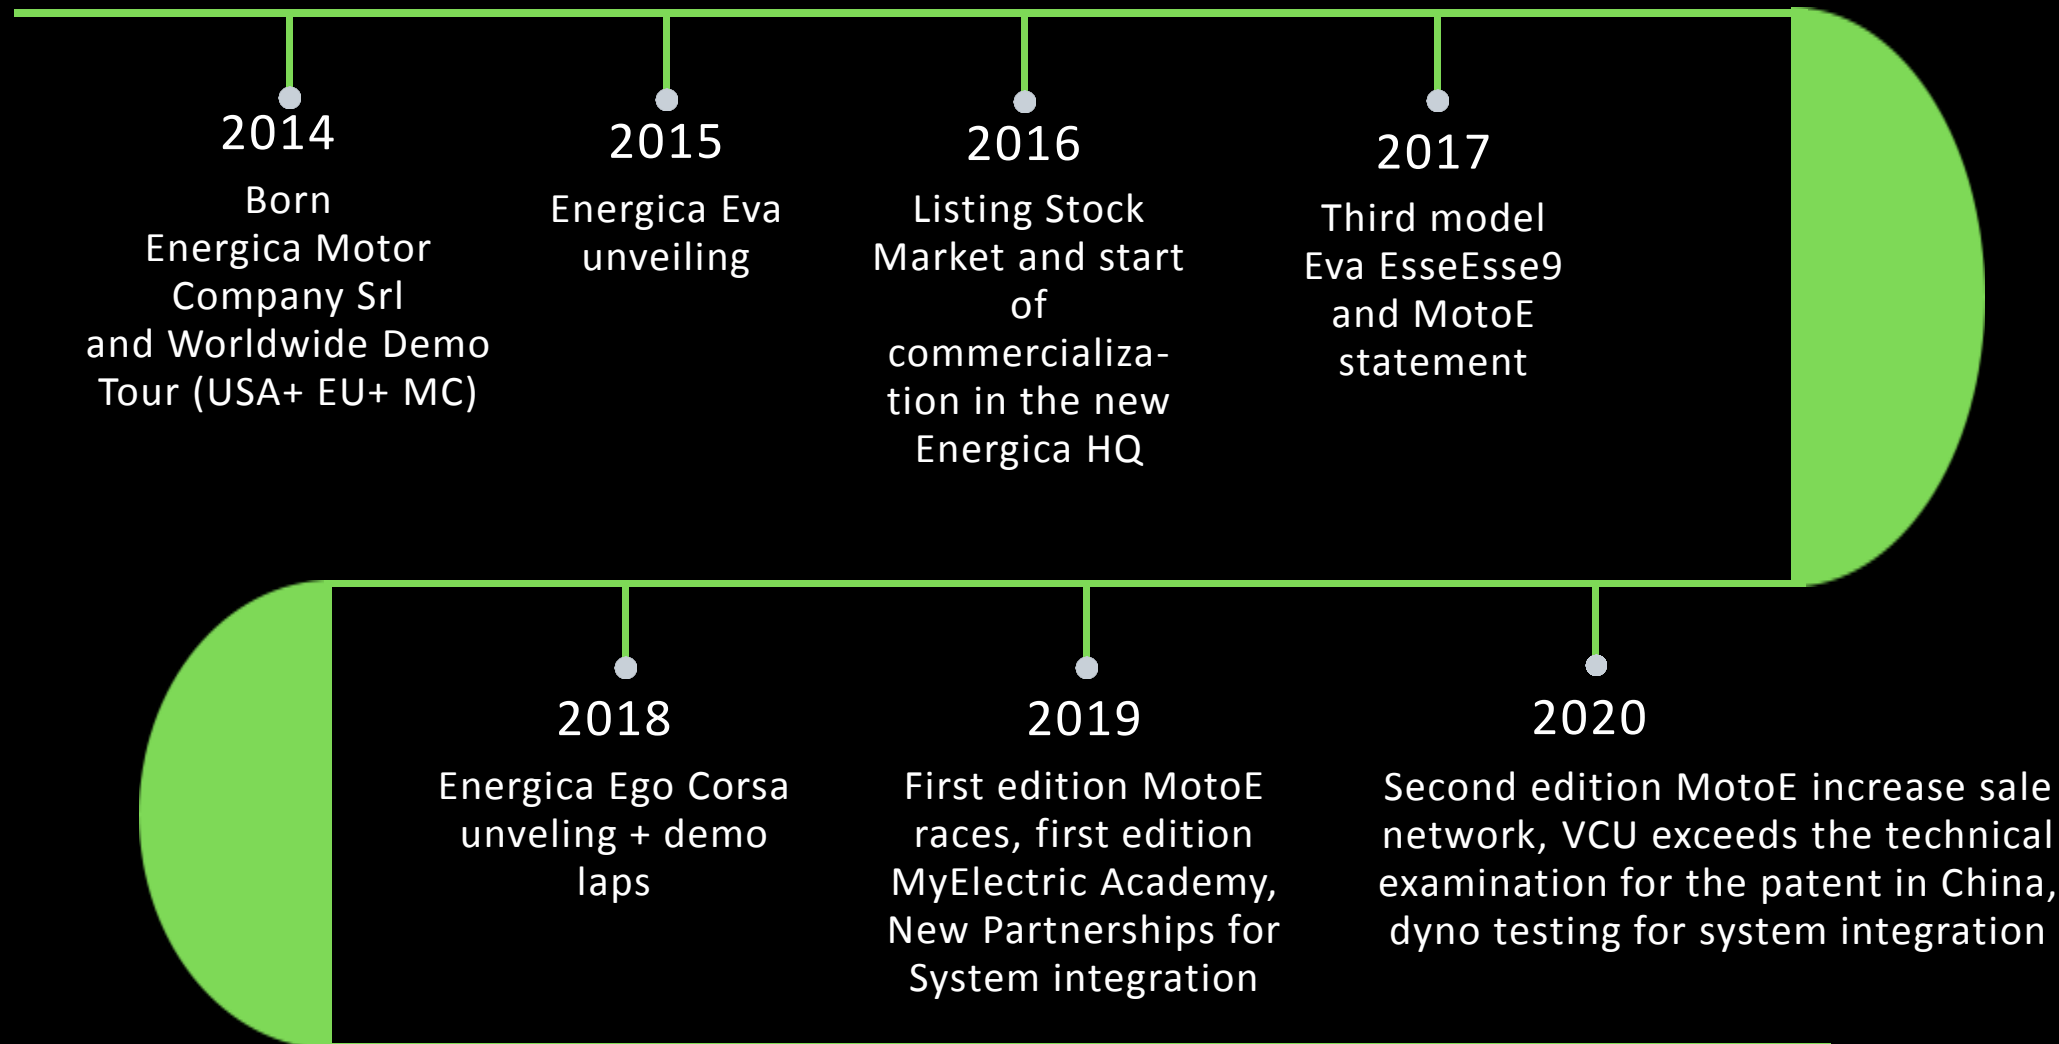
2014
Born
Energica Motor
Company Srl
and Worldwide Demo
Tour (USA+ EU+ MC)

2015
Energica Eva
unveiling

2016
Listing Stock
Market and start
of
commercialization in the new
Energica HQ

2017
Third model
Eva EsseEsse9
and MotoE
statement

2018
Energica Ego Corsa
unveling + demo
laps

2019
First edition MotoE
races, first edition
MyElectric Academy,
New Partnerships for
System integration

2020
Second edition MotoE increase sale
network, VCU exceeds the technical
examination for the patent in China,
dyno testing for system integration